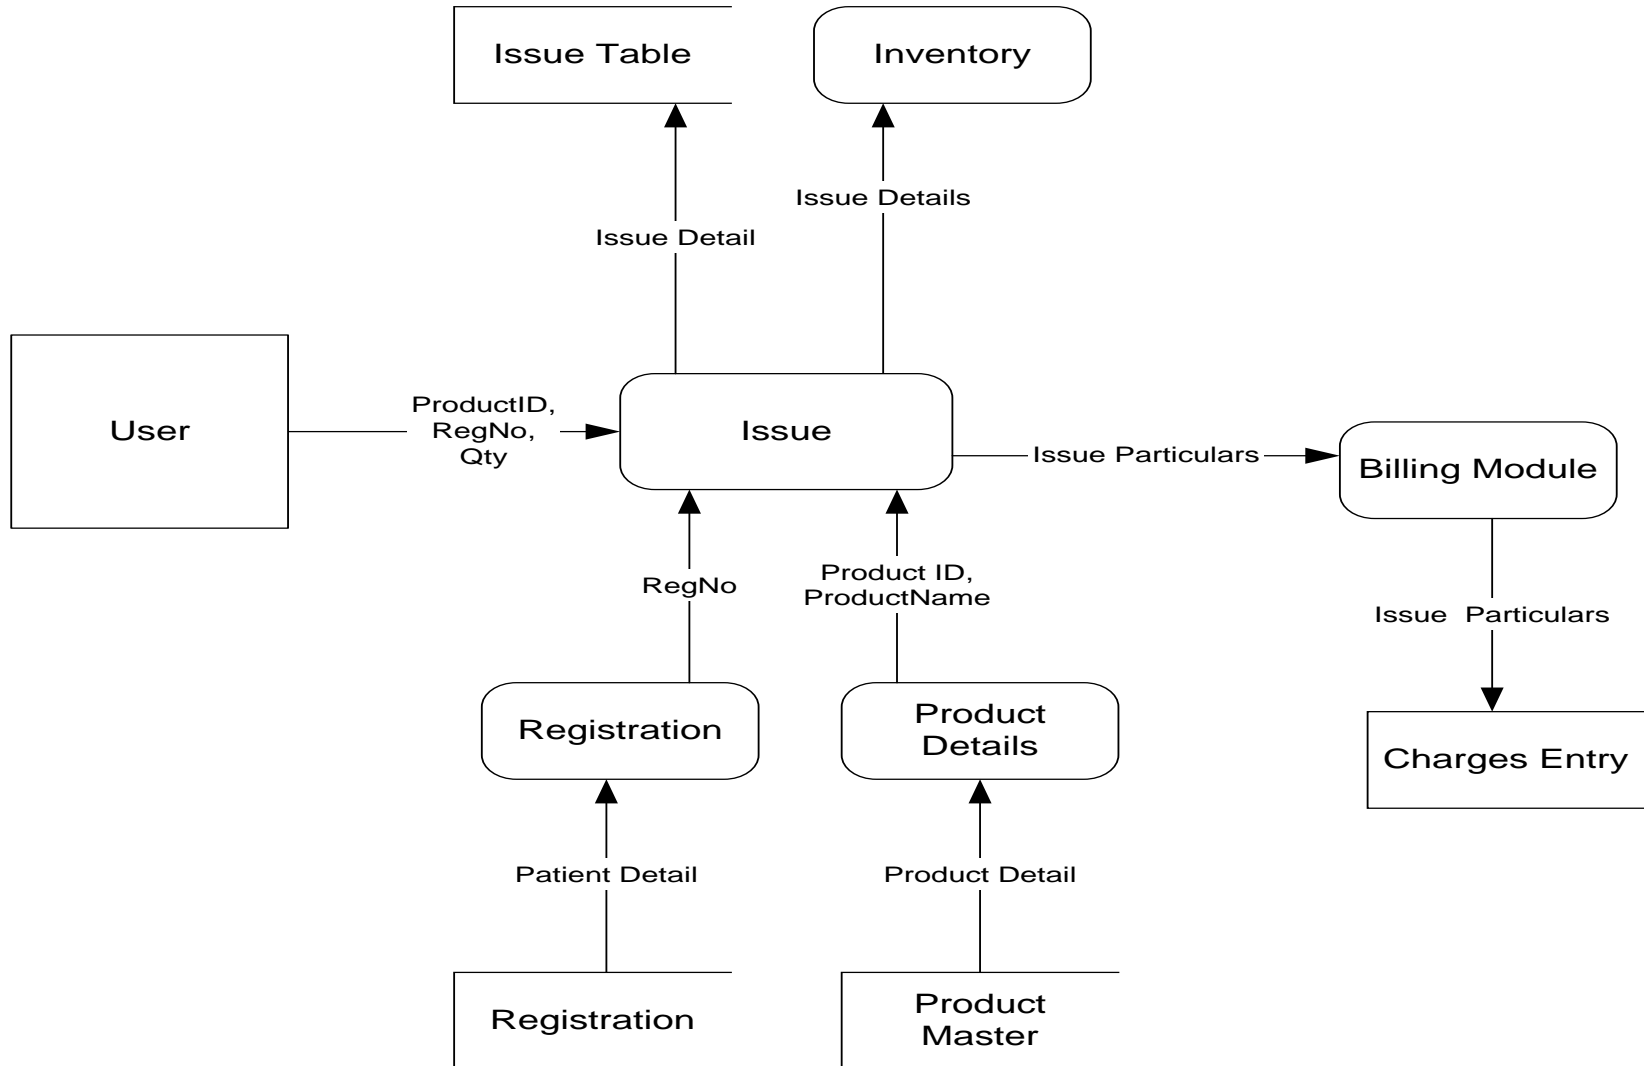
Issue Table

Inventory

Issue Details

Issue Detail

User

ProductID, RegNo, Qty

Issue

Issue Particulars

Billing Module

RegNo

Product ID, ProductName

Issue Particulars

Registration

Product Details

Charges Entry

Patient Detail

Product Detail

Registration

Product Master